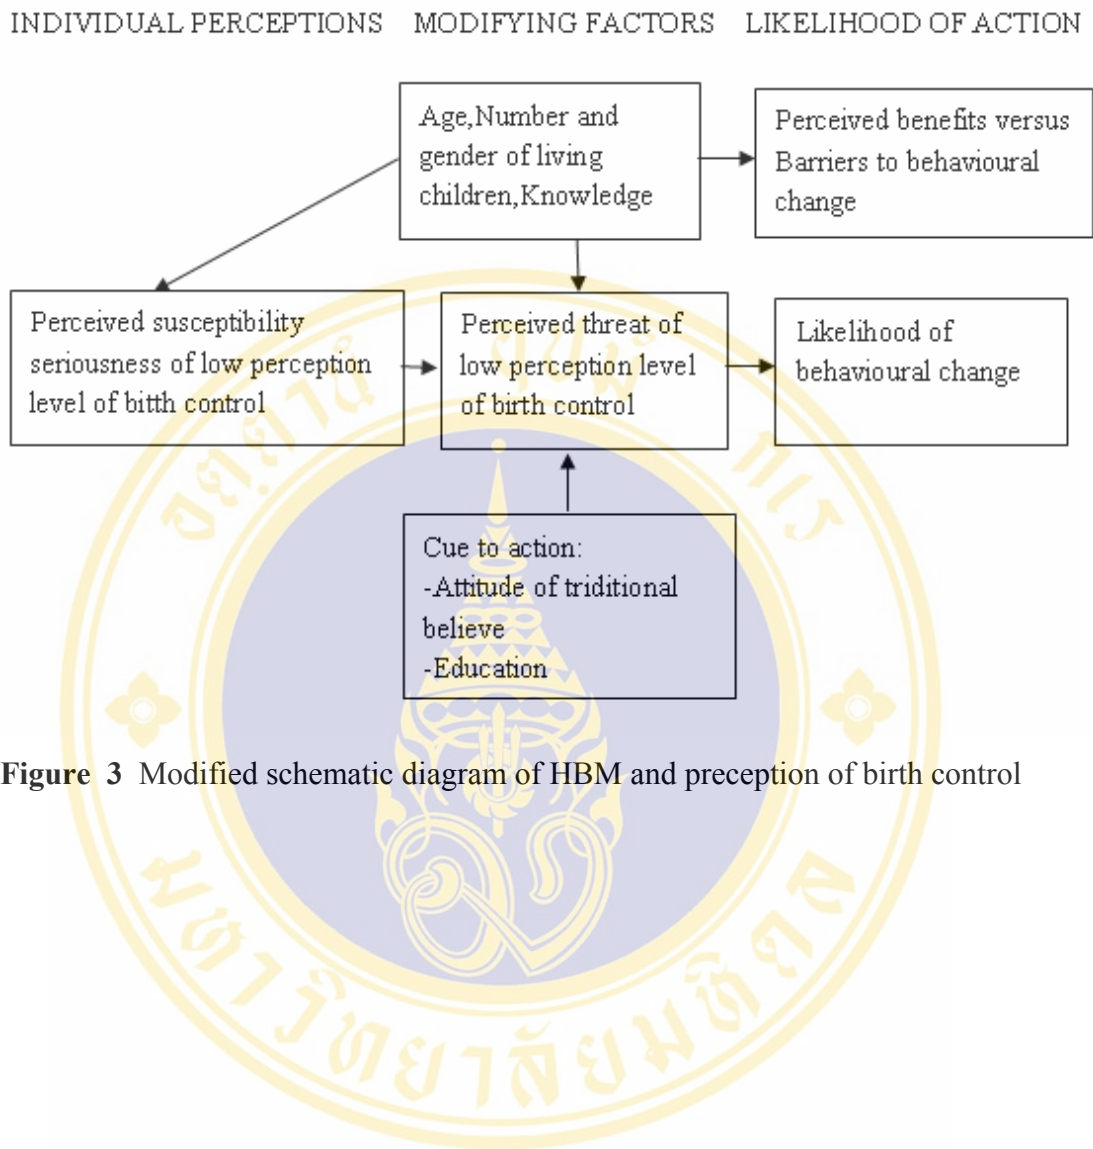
INDIVIDUAL PERCEPTIONS MODIFYING FACTORS LIKELIHOOD OF ACTION

Age,Number and gender of living children,Knowledge

Perceived benefits versus Barriers to behavioural change

Perceived susceptibility seriousness of low perception level of bitth control

Perceived threat of low perception level of birth control

Likelihood of behavioural change

Cue to action:
-Attitude of triditional believe
-Education

**Figure 3** Modified schematic diagram of HBM and preception of birth control

มหาวิทยาลัยมหิดล